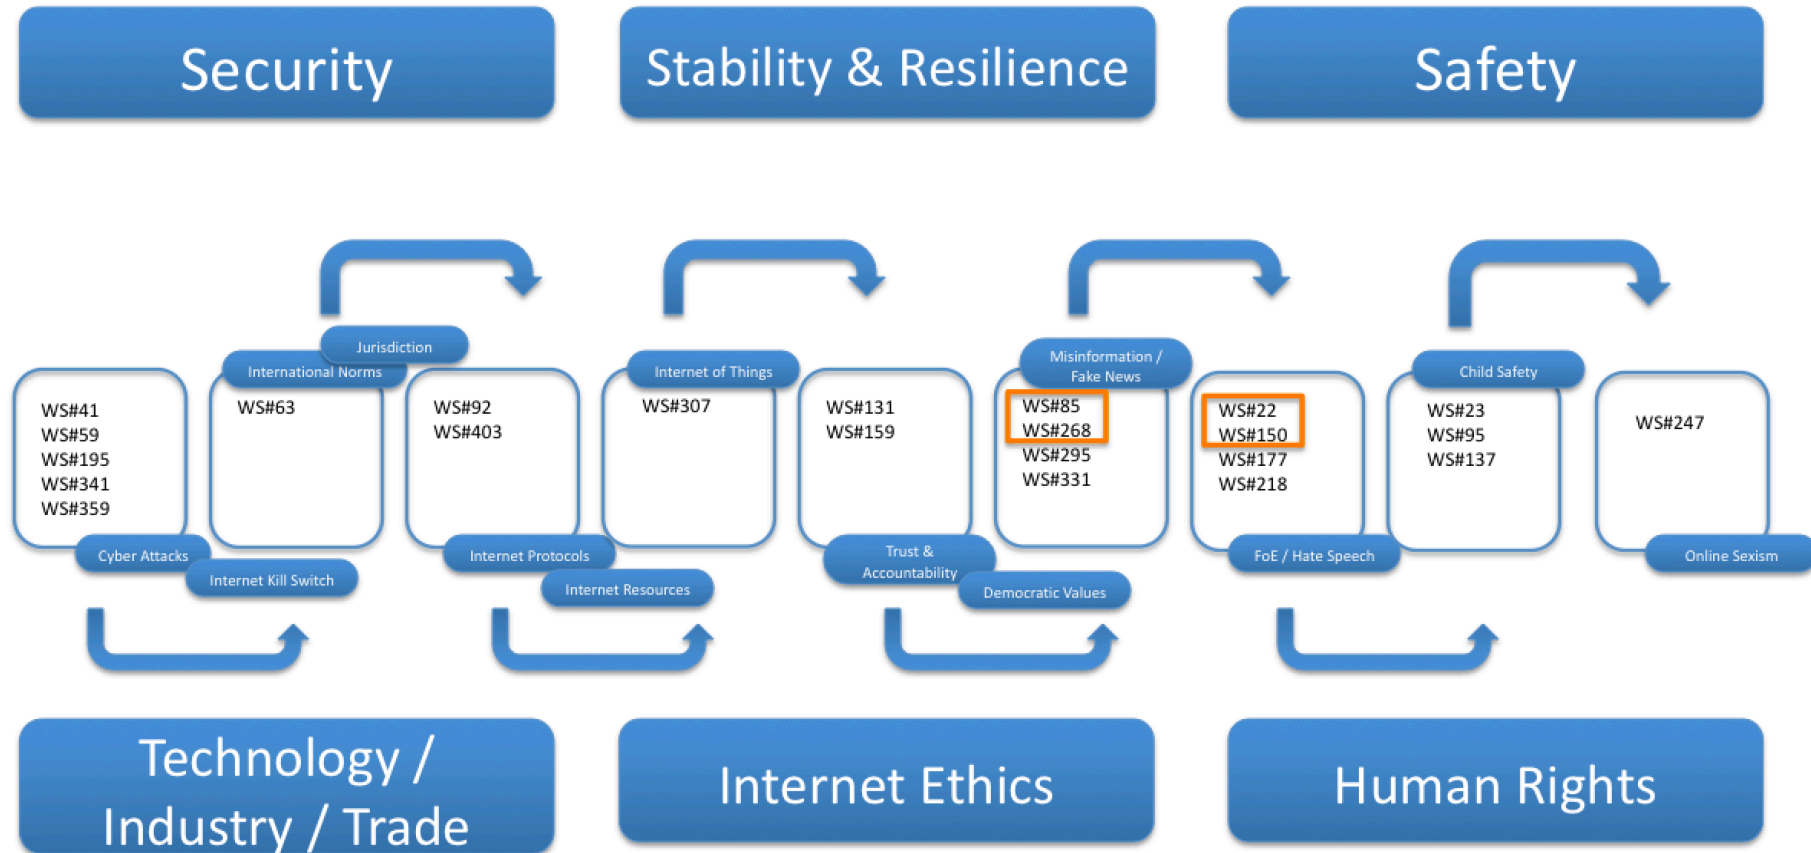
Security

Stability & Resilience

Safety

Jurisdiction

International Norms

Internet of Things

Misinformation / Fake News

Child Safety

WS#41
WS#59
WS#195
WS#341
WS#359

WS#63

WS#92
WS#403

WS#307

WS#131
WS#159

WS#85
WS#268
WS#295
WS#331

WS#22
WS#150
WS#177
WS#218

WS#23
WS#95
WS#137

WS#247

Cyber Attacks

Internet Kill Switch

Internet Protocols

Internet Resources

Trust & Accountability

Democratic Values

FoE / Hate Speech

Online Sexism

Technology / Industry / Trade

Internet Ethics

Human Rights